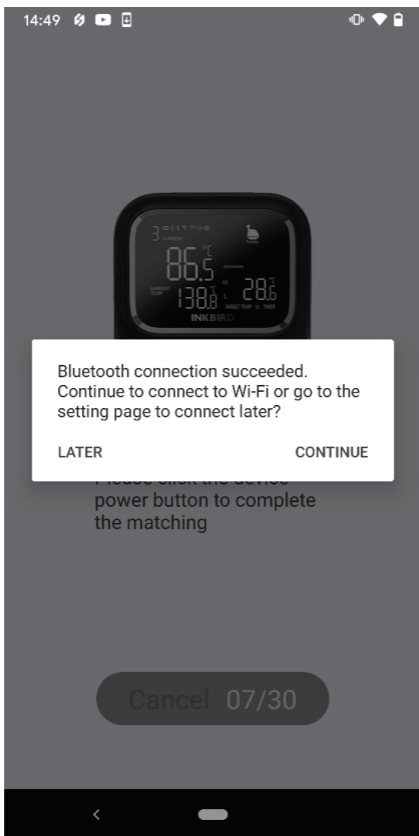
14:49

3
86.5 °C
138.8 °C
28.6
INKBIRD

Bluetooth connection succeeded. Continue to connect to Wi-Fi or go to the setting page to connect later?

LATER

CONTINUE

Please click the device power button to complete the matching

Cancel 07/30